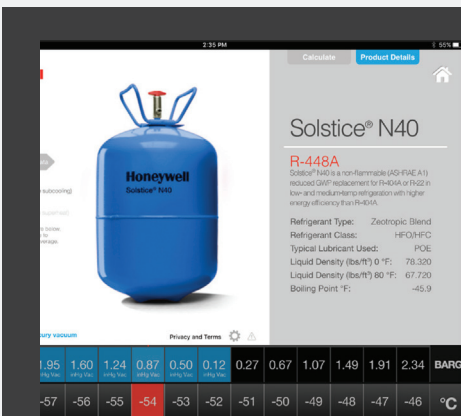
2:35 PM

55%

Calculate

Product Details

Honeywell
Solstice N40

subcooling)

superheat)

ls below.
to
verage.

ury vacuum

Privacy and Terms

Solstice® N40

R-448A

Solstice® N40 is a non-flammable (ASHRAE A1) reduced GWP replacement for R-404A or R-22 in low- and medium-temp refrigeration with higher energy efficiency than R-404A.

| | |
|---|---|
| Refrigerant Type: | Zeotropic Blend |
| Refrigerant Class: | HFO/HFC |
| Typical Lubricant Used: | POE |
| Liquid Density (lbs/ft³) 0 °F: | 78.320 |
| Liquid Density (lbs/ft³) 80 °F: | 67.720 |
| Boiling Point °F: | -45.9 |

| 1.95 inHg Vac | 1.60 inHg Vac | 1.24 inHg Vac | 0.87 inHg Vac | 0.50 inHg Vac | 0.12 inHg Vac | 0.27 | 0.67 | 1.07 | 1.49 | 1.91 | 2.34 | BARG |
|---|---|---|---|---|---|---|---|---|---|---|---|---|
| -57 | -56 | -55 | -54 | -53 | -52 | -51 | -50 | -49 | -48 | -47 | -46 | °C |